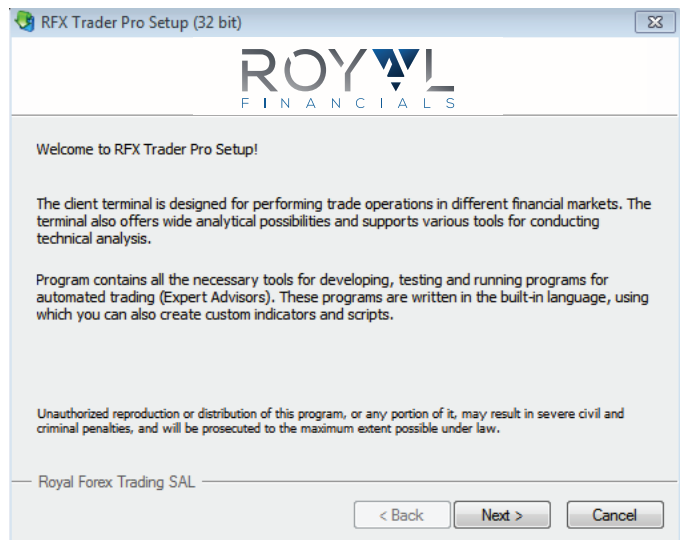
RFX Trader Pro Setup (32 bit)

ROYAL
FINANCIALS

Welcome to RFX Trader Pro Setup!

The client terminal is designed for performing trade operations in different financial markets. The terminal also offers wide analytical possibilities and supports various tools for conducting technical analysis.

Program contains all the necessary tools for developing, testing and running programs for automated trading (Expert Advisors). These programs are written in the built-in language, using which you can also create custom indicators and scripts.

Unauthorized reproduction or distribution of this program, or any portion of it, may result in severe civil and criminal penalties, and will be prosecuted to the maximum extent possible under law.

Royal Forex Trading SAL

< Back
Next >
Cancel